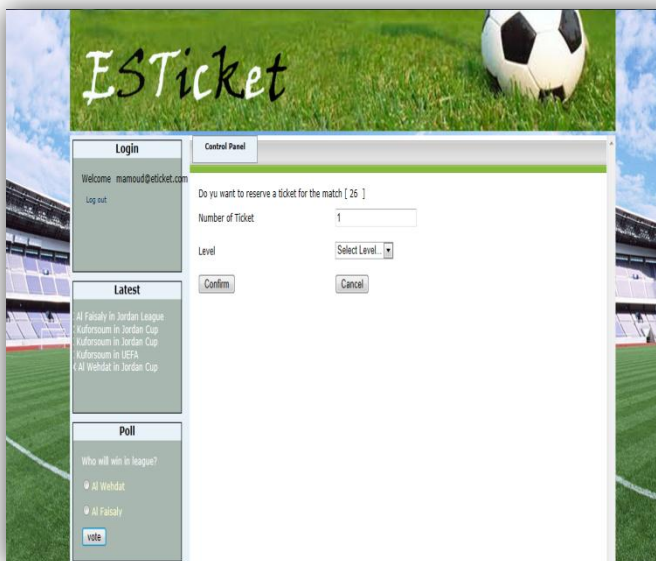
ESTicket

Login

Welcome mamoud@eticket.com

Log out

Latest

Al Faisaly in Jordan League
Kufursoum in Jordan Cup
Kufursoum in Jordan Cup
Kufursoum in UEFA
Al Wehdat in Jordan Cup

Poll

Who will win in league?

Al Wehdat

Al Faisaly

vote

Control Panel

Do yu want to reserve a ticket for the match [ 26 ]

Number of Ticket 1

Level Select Level...

Confirm Cancel